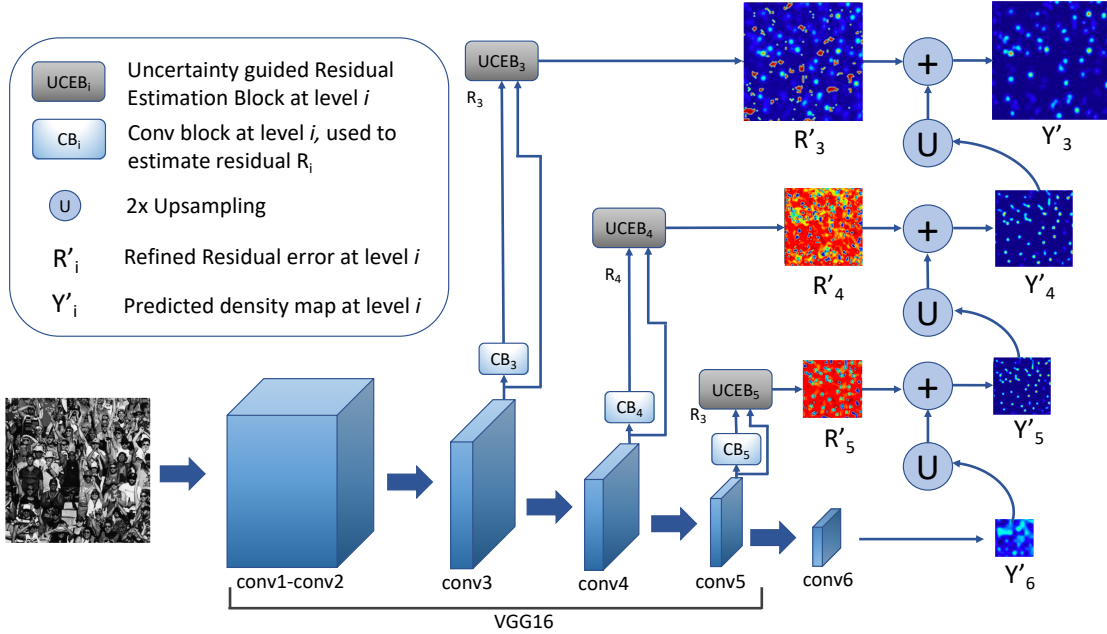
$UCEB_i$ Uncertainty guided Residual Estimation Block at level *i*

$CB_i$ Conv block at level *i,* used to estimate residual $R_i$

U 2x Upsampling

$R'_i$ Refined Residual error at level *i*

$Y'_i$ Predicted density map at level *i*

$UCEB_3$
$R_3$
$R'_3$
+
$Y'_3$
U
$UCEB_4$
$R_4$
$R'_4$
+
$Y'_4$
U
$CB_3$
$UCEB_5$
$R_3$
$R'_5$
+
$Y'_5$
$CB_4$
$CB_5$
U
conv1-conv2
conv3
conv4
conv5
conv6
$Y'_6$
VGG16